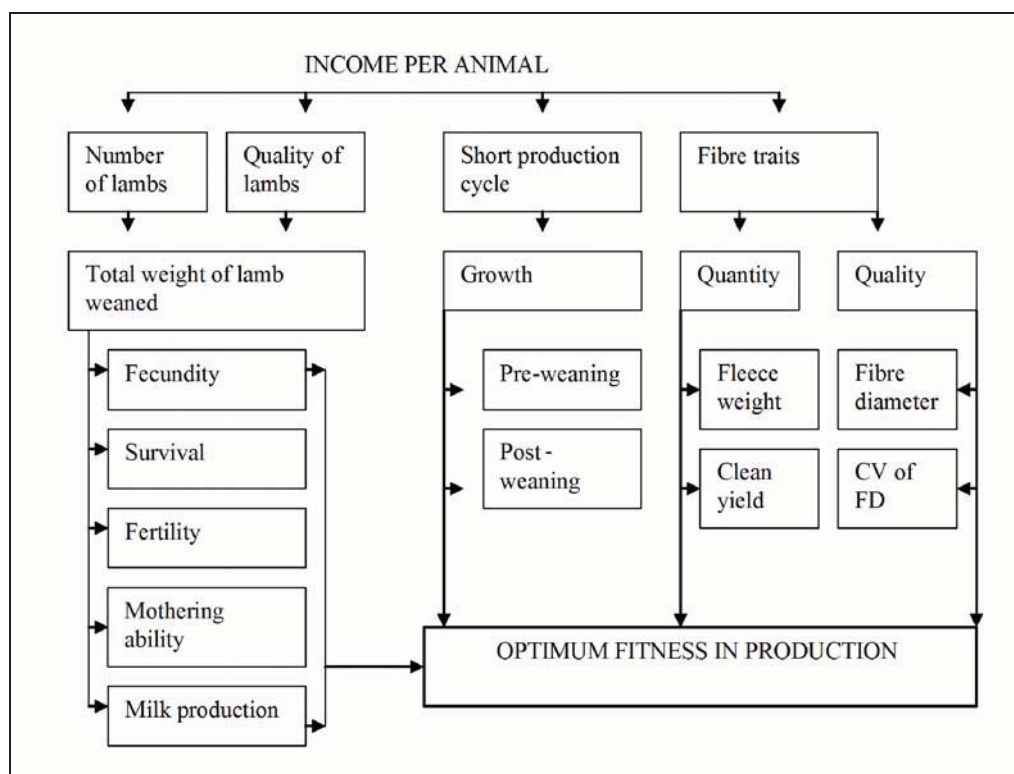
INCOME PER ANIMAL

Number of lambs

Quality of lambs

Short production cycle

Fibre traits

Total weight of lamb weaned

Growth

Quantity

Quality

Fecundity

Survival

Fertility

Mothering ability

Milk production

Pre-weaning

Post - weaning

Fleece weight

Clean yield

Fibre diameter

CV of FD

OPTIMUM FITNESS IN PRODUCTION